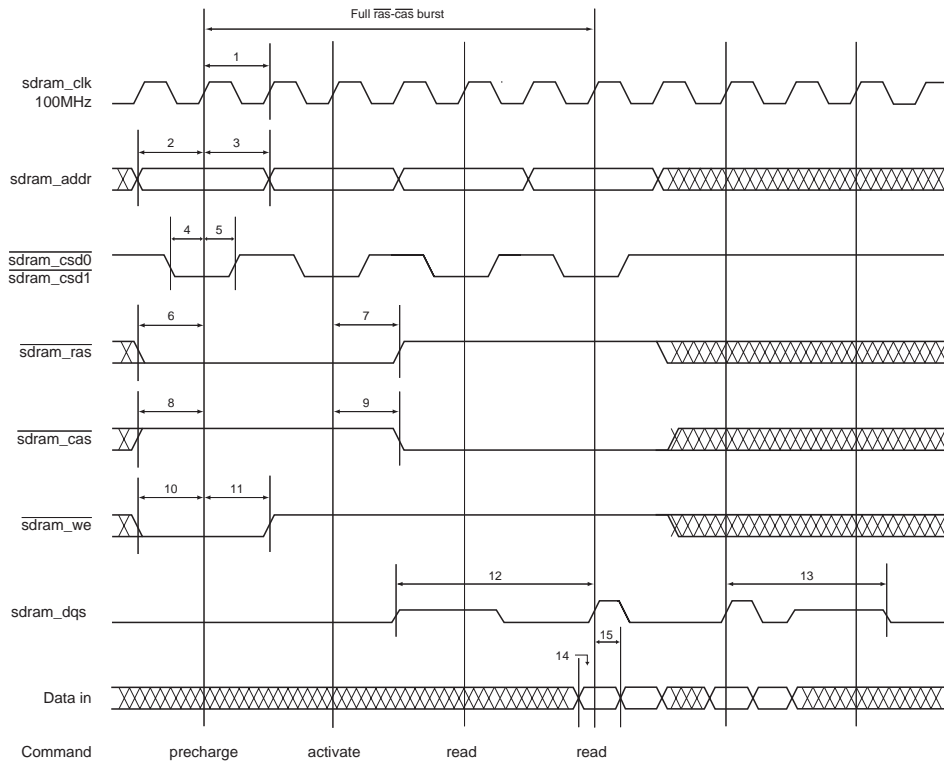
Full $\overline{\text{ras}}$-$\overline{\text{cas}}$ burst

1

sdram_clk
100MHz

2 3

sdram_addr

4 5

$\overline{\text{sdram\_csd0}}$
$\overline{\text{sdram\_csd1}}$

6 7

$\overline{\text{sdram\_ras}}$

8 9

$\overline{\text{sdram\_cas}}$

10 11

$\overline{\text{sdram\_we}}$

12 13

sdram_dqs

15

14

Data in

Command precharge activate read read